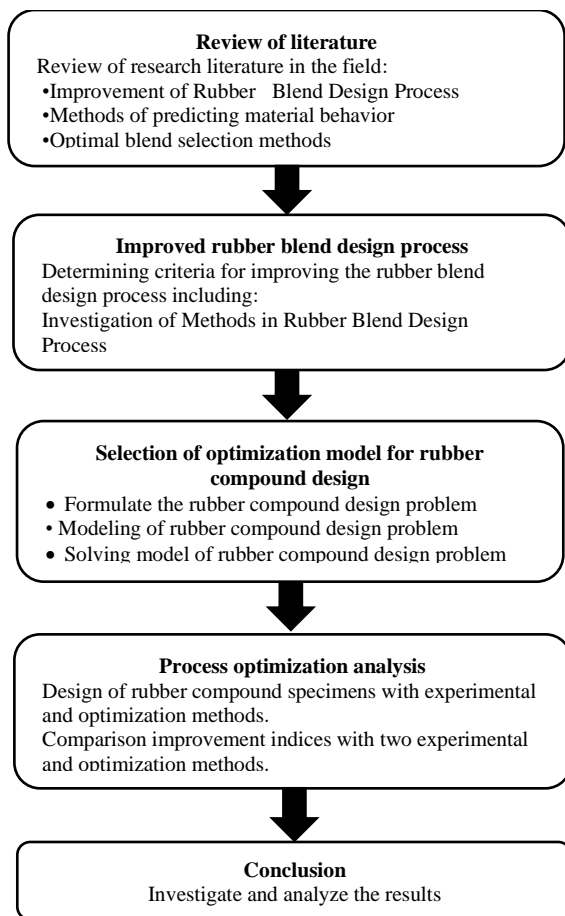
**Review of literature**
Review of research literature in the field:
•Improvement of Rubber Blend Design Process
•Methods of predicting material behavior
•Optimal blend selection methods

**Improved rubber blend design process**
Determining criteria for improving the rubber blend design process including:
Investigation of Methods in Rubber Blend Design Process

**Selection of optimization model for rubber compound design**
• Formulate the rubber compound design problem
• Modeling of rubber compound design problem
• Solving model of rubber compound design problem

**Process optimization analysis**
Design of rubber compound specimens with experimental and optimization methods.
Comparison improvement indices with two experimental and optimization methods.

**Conclusion**
Investigate and analyze the results